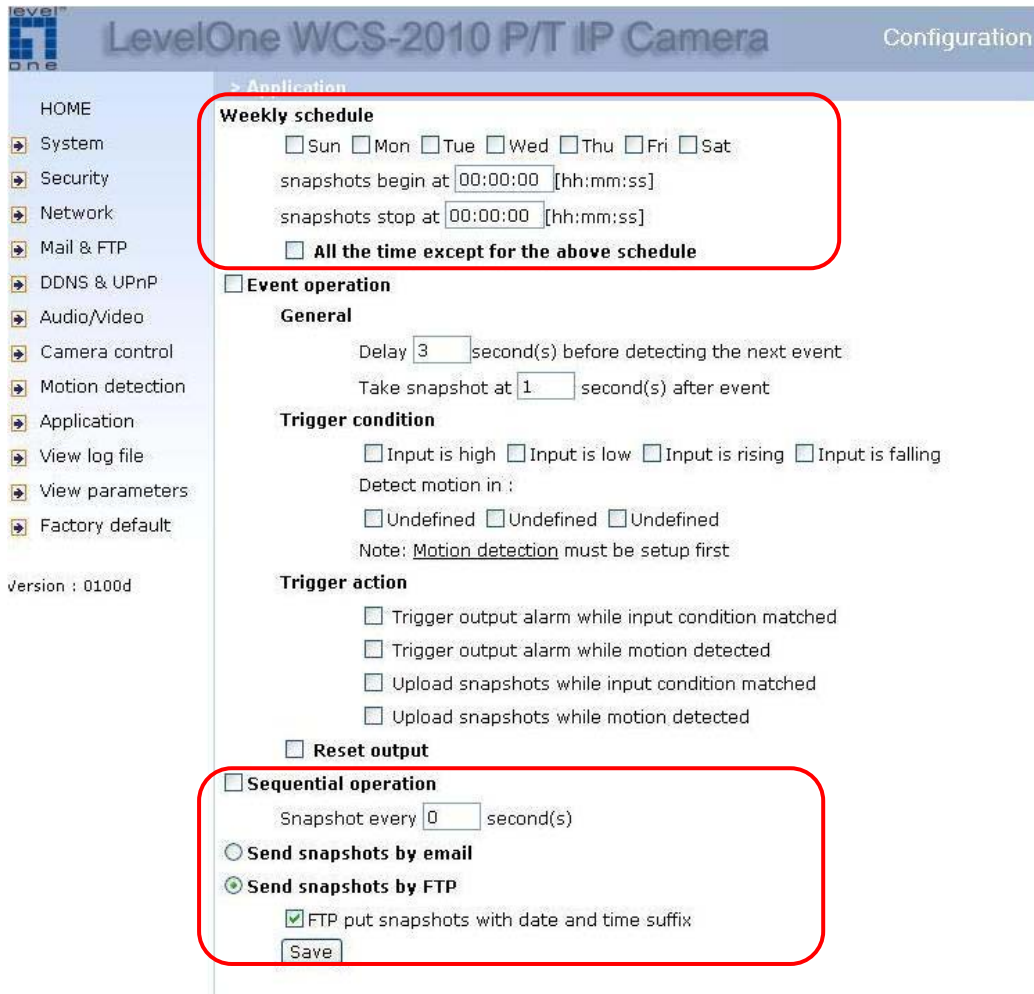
level one

LevelOne WCS-2010 P/T IP Camera

Configuration

> Application

HOME
System
Security
Network
Mail & FTP
DDNS & UPnP
Audio/Video
Camera control
Motion detection
Application
View log file
View parameters
Factory default

Version : 0100d

Weekly schedule

Sun Mon Tue Wed Thu Fri Sat

snapshots begin at 00:00:00 [hh:mm:ss]

snapshots stop at 00:00:00 [hh:mm:ss]

All the time except for the above schedule

Event operation

General

Delay 3 second(s) before detecting the next event

Take snapshot at 1 second(s) after event

Trigger condition

Input is high Input is low Input is rising Input is falling

Detect motion in :

Undefined Undefined Undefined

Note: Motion detection must be setup first

Trigger action

Trigger output alarm while input condition matched

Trigger output alarm while motion detected

Upload snapshots while input condition matched

Upload snapshots while motion detected

Reset output

Sequential operation

Snapshot every 0 second(s)

Send snapshots by email

Send snapshots by FTP

FTP put snapshots with date and time suffix

Save